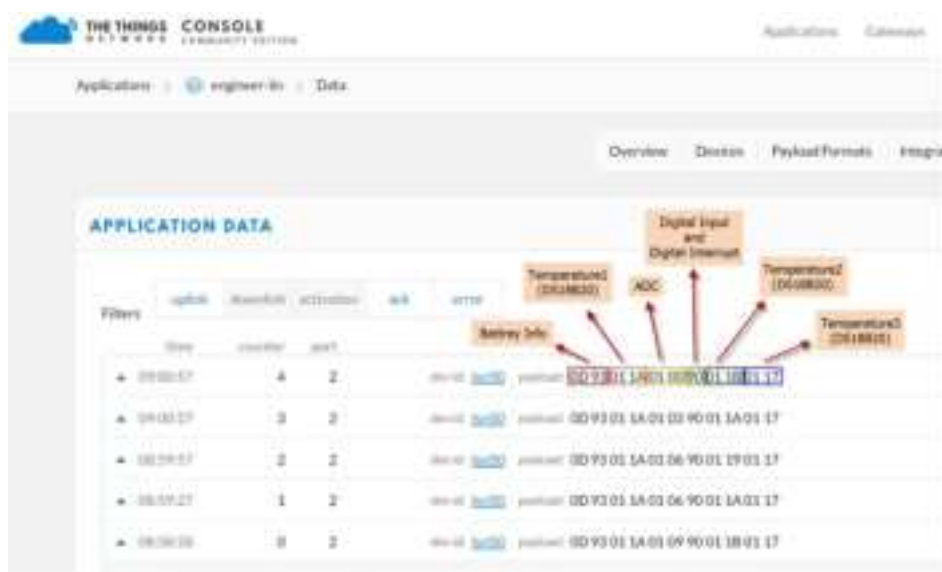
THE THINGS NETWORK CONSOLE COMMUNITY EDITION

Applications Gateways

Applications > engineer-lin > Data

Overview Devices Payload Formats Integra

APPLICATION DATA

Filters uplink downlink activation ack error

Digital Input and Digital Interrupt

Temperature1 (DS18B20)

ADC

Temperature2 (DS18B20)

Temperature3 (DS18B20)

Battery Info

time counter port

▲ 09:00:57 4 2 dev id: lsn50 payload: 0D 93 01 1A 01 00 90 01 1B 01 17

▲ 09:00:27 3 2 dev id: lsn50 payload: 0D 93 01 1A 01 03 90 01 1A 01 17

▲ 08:59:57 2 2 dev id: lsn50 payload: 0D 93 01 1A 01 06 90 01 19 01 17

▲ 08:59:27 1 2 dev id: lsn50 payload: 0D 93 01 1A 01 06 90 01 1A 01 17

▲ 08:58:58 0 2 dev id: lsn50 payload: 0D 93 01 1A 01 09 90 01 1B 01 17